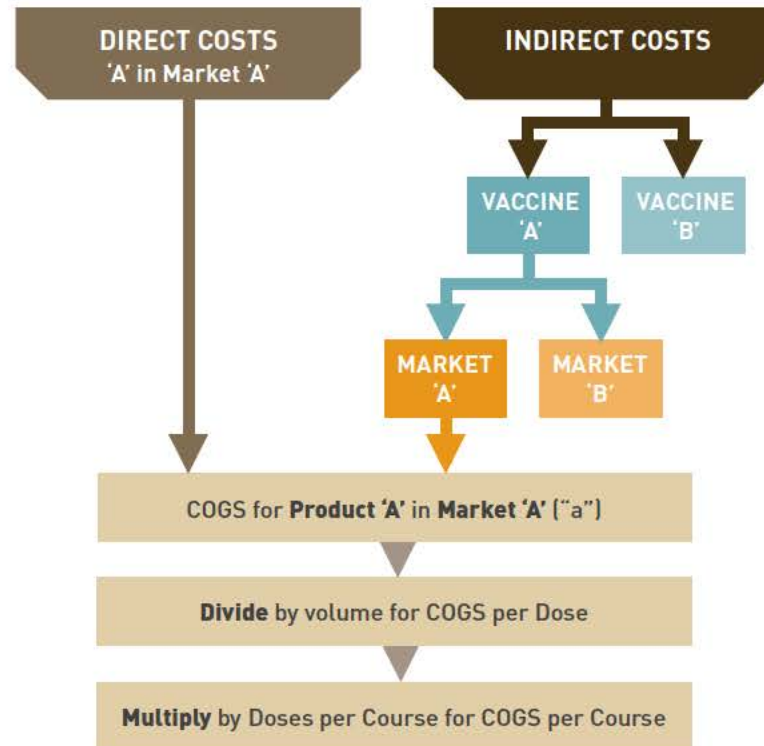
DIRECT COSTS
'A' in Market 'A'

INDIRECT COSTS

VACCINE 'A'

VACCINE 'B'

MARKET 'A'

MARKET 'B'

COGS for **Product 'A'** in **Market 'A'** ("a")

**Divide** by volume for COGS per Dose

**Multiply** by Doses per Course for COGS per Course